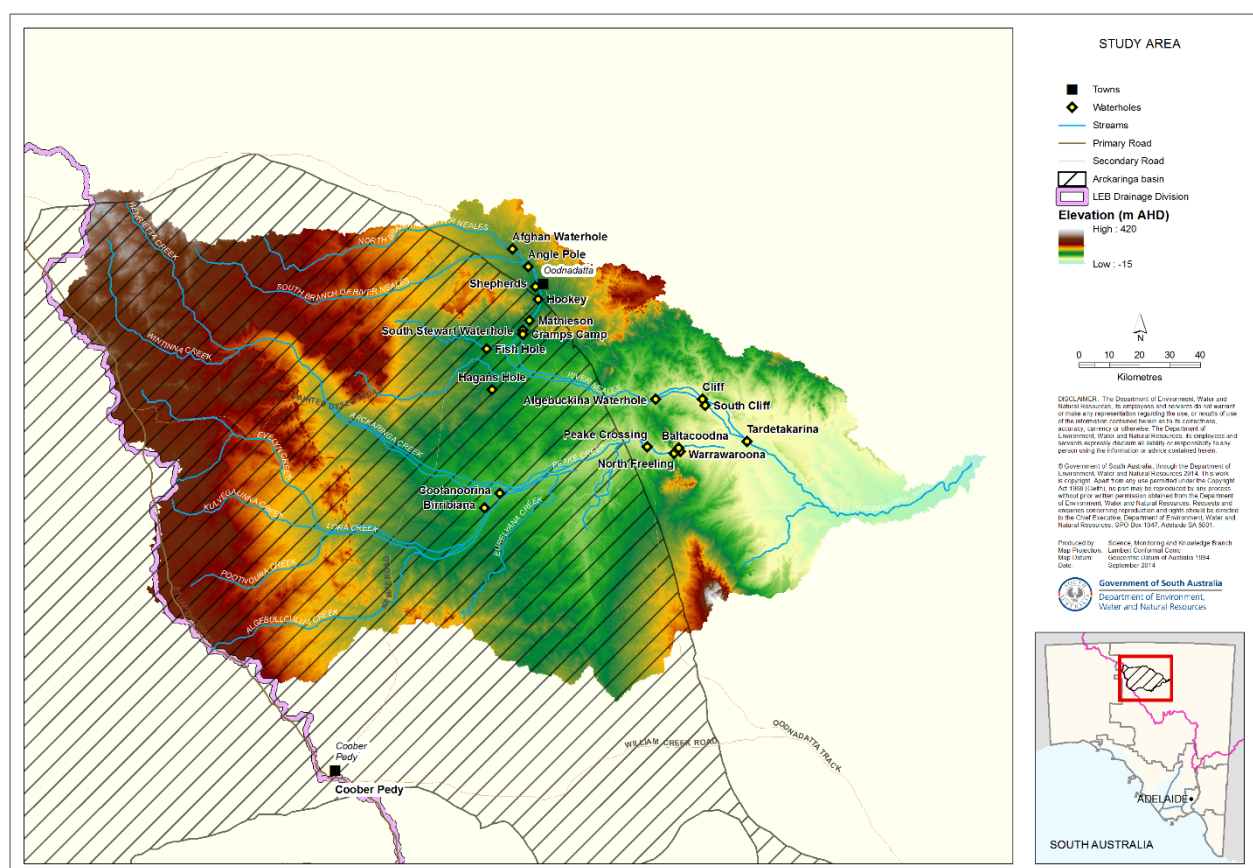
STUDY AREA

Towns
Waterholes
Streams
Primary Road
Secondary Road
Arckaringa basin
LEB Drainage Division

Elevation (m AHD)
High : 420
Low : -15

N

0 10 20 30 40
Kilometres

DISCLAIMER. The Department of Environment, Water and Natural Resources, its employees and servants do not warrant or make any representation regarding the use, or results of use of the information contained herein as to its correctness, accuracy, currency or otherwise. The Department of Environment, Water and Natural Resources, its employees and servants expressly disclaim all liability or responsibility to any person using the information or advice contained herein.

© Government of South Australia, through the Department of Environment, Water and Natural Resources 2014. This work is copyright. Apart from any use permitted under the Copyright Act 1968 (Cwlth), no part may be reproduced by any process without prior written permission obtained from the Department of Environment, Water and Natural Resources. Requests and enquiries concerning reproduction and rights should be directed to the Chief Executive, Department of Environment, Water and Natural Resources, GPO Box 1047, Adelaide SA 5001.

Produced by Science, Monitoring and Knowledge Branch
Map Projection Lambert Conformal Conic
Map Datum Geocentric Datum of Australia 1994
Date September 2014

Government of South Australia
Department of Environment, Water and Natural Resources

ADELAIDE
SOUTH AUSTRALIA

Afghan Waterhole
Angle Pole
Oodnadatta
Shepherds
Hookey
Mathieson
South Stewart Waterhole
Cramps Camp
Fish Hole
Hagans Hole
Algebuckina Waterhole
Cliff
South Cliff
Tardetakarina
Peake Crossing
Baltacoodna
Warrawaroona
North Freeling
Cootanoorina
Birribiana
Coober Pedy
Coober Pedy

NORTH BRANCH OF RIVER NEALES
SOUTH BRANCH OF RIVER NEALES
HAMILTON CREEK
WINTINNA CREEK
ARCKARINGA CREEK
EVENTYNE CREEK
KULYEGALINNA CREEK
LORA CREEK
POOTNOURA CREEK
ALGEBULLCULLIA CREEK
EUPELYANA CREEK
PEAKE CREEK
RIVER NEALES
WILLIAM CREEK ROAD
OODNADATTA TRACK